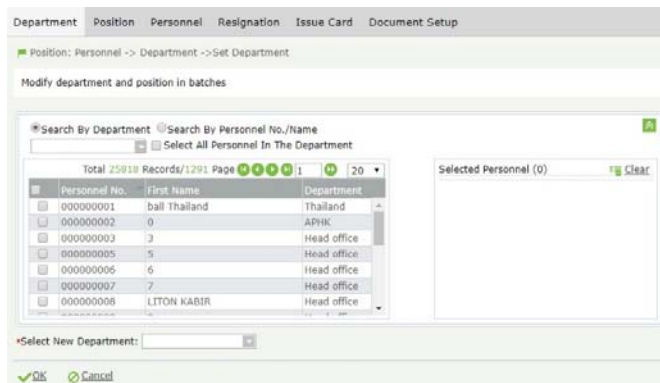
Department Position Personnel Resignation Issue Card Document Setup

Position: Personnel -> Department ->Set Department

Modify department and position in batches

Search By Department Search By Personnel No./Name

Select All Personnel In The Department

Total 25818 Records/1291 Page 1 20

| Personnel No. | First Name | Department |
|---|---|---|
| 000000001 | ball Thailand | Thailand |
| 000000002 | 0 | APHK |
| 000000003 | 3 | Head office |
| 000000005 | 5 | Head office |
| 000000006 | 6 | Head office |
| 000000007 | 7 | Head office |
| 000000008 | LITON KABIR | Head office |

Selected Personnel (0) Clear

*Select New Department:

OK Cancel